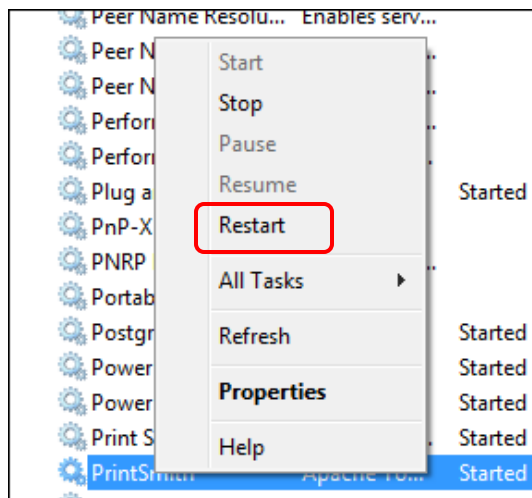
Peer Name Resolu... Enables serv...
Peer N
Peer N
Perfor
Perfor
Plug a
PnP-X
PNRP
Portab
Postgr
Power
Power
Print S
PrintSmith Apache To...

Start
Stop
Pause
Resume
Restart
All Tasks
Refresh
Properties
Help

Started
Started
Started
Started
Started
Started